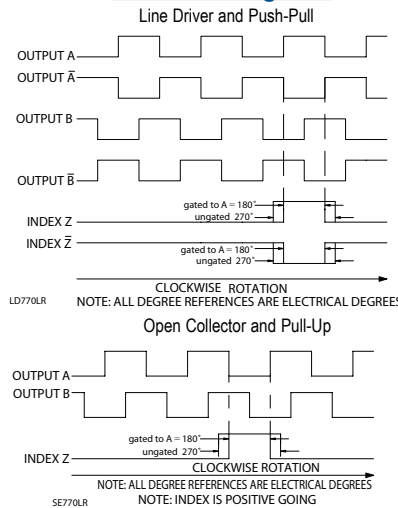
Line Driver and Push-Pull

OUTPUT A

OUTPUT $\overline{A}$

OUTPUT B

OUTPUT $\overline{B}$

INDEX Z

gated to A = 180°
ungated 270°

INDEX $\overline{Z}$

gated to A = 180°
ungated 270°

CLOCKWISE ROTATION

LD770LR NOTE: ALL DEGREE REFERENCES ARE ELECTRICAL DEGREES

Open Collector and Pull-Up

OUTPUT A

OUTPUT B

gated to A = 180°
ungated 270°

INDEX Z

CLOCKWISE ROTATION

NOTE: ALL DEGREE REFERENCES ARE ELECTRICAL DEGREES

SE770LR NOTE: INDEX IS POSITIVE GOING